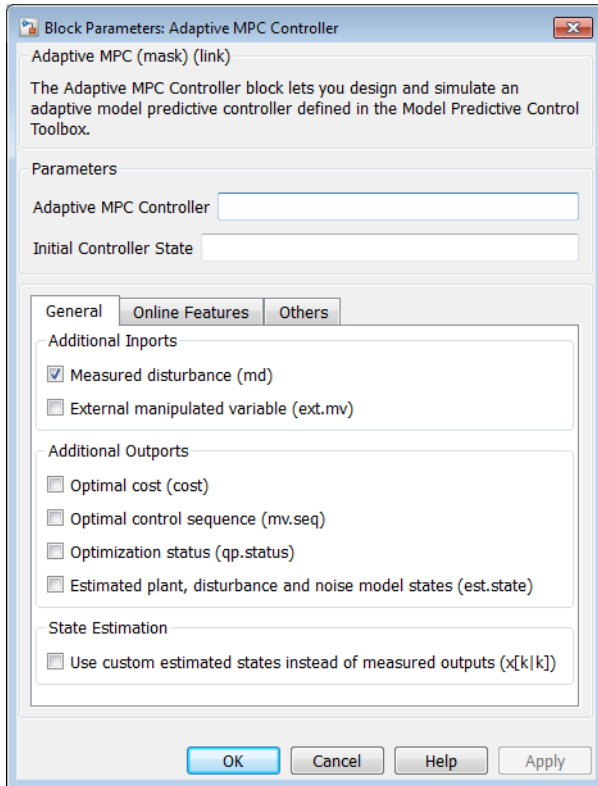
Block Parameters: Adaptive MPC Controller

Adaptive MPC (mask) (link)

The Adaptive MPC Controller block lets you design and simulate an adaptive model predictive controller defined in the Model Predictive Control Toolbox.

Parameters

Adaptive MPC Controller

Initial Controller State

General | Online Features | Others

Additional Inports

Measured disturbance (md)

External manipulated variable (ext.mv)

Additional Outports

Optimal cost (cost)

Optimal control sequence (mv.seq)

Optimization status (qp.status)

Estimated plant, disturbance and noise model states (est.state)

State Estimation

Use custom estimated states instead of measured outputs (x[k|k])

OK | Cancel | Help | Apply